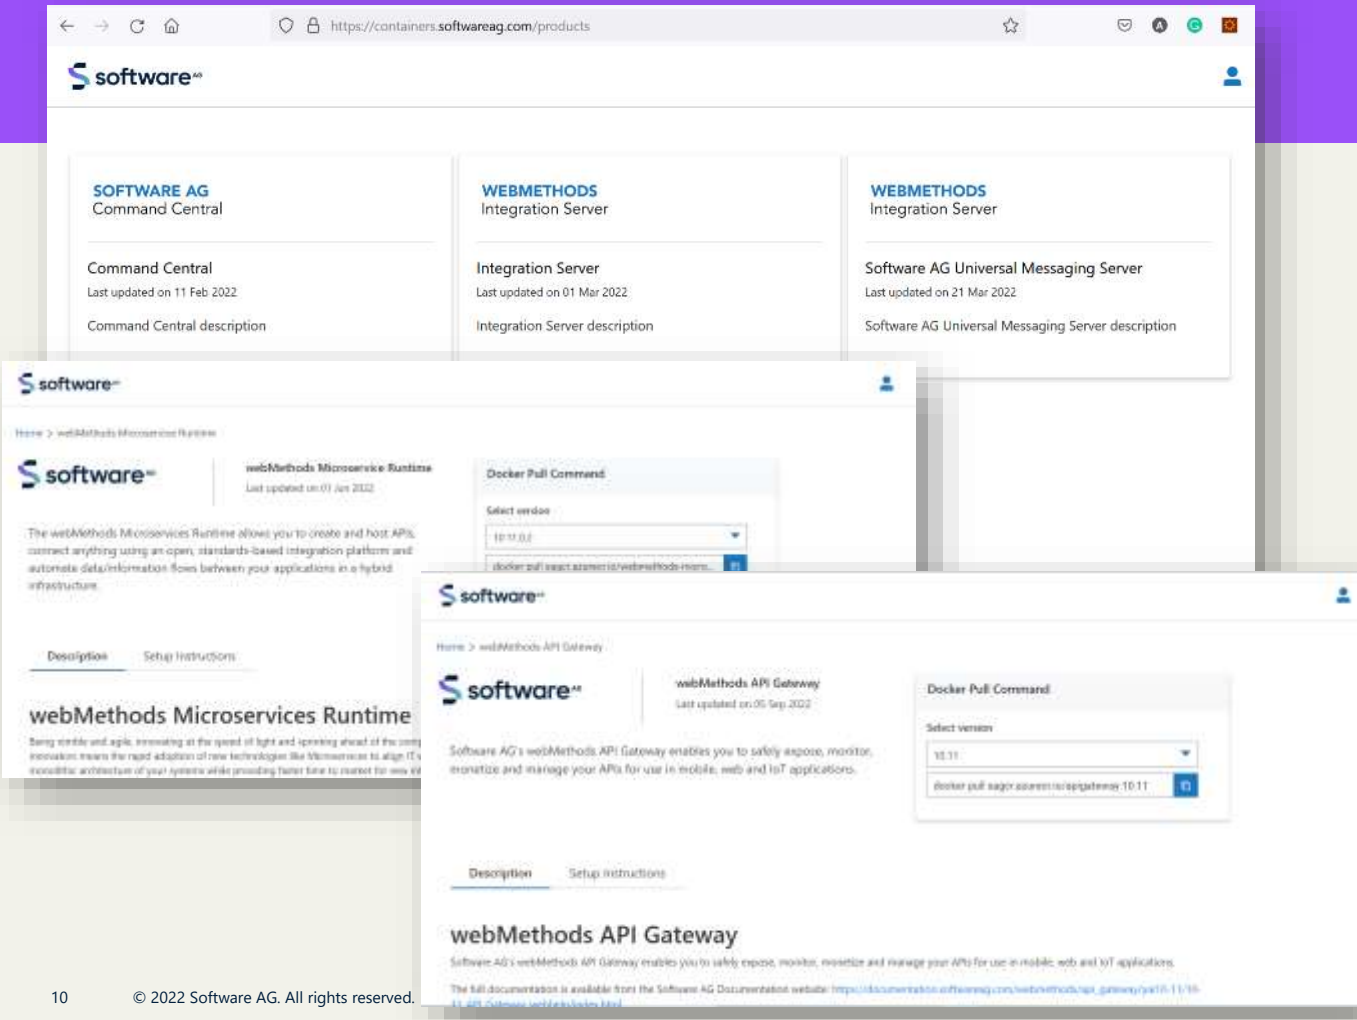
https://containers.softwareag.com/products

software AG

SOFTWARE AG
Command Central

Command Central
Last updated on 11 Feb 2022

Command Central description

WEBMETHODS
Integration Server

Integration Server
Last updated on 01 Mar 2022

Integration Server description

WEBMETHODS
Integration Server

Software AG Universal Messaging Server
Last updated on 21 Mar 2022

Software AG Universal Messaging Server description

software AG

Home > webMethods Microservices Runtime

software AG

webMethods Microservice Runtime
Last updated on 01 Jun 2022

The webMethods Microservices Runtime allows you to create and host APIs, connect anything using an open, standards-based integration platform and automate data/information flows between your applications in a hybrid infrastructure.

Docker Pull Command

Select version

10.11.0.2

docker pull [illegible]

Description Setup Instructions

webMethods Microservices Runtime

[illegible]

software AG

Home > webMethods API Gateway

software AG

webMethods API Gateway
Last updated on 05 Sep 2022

Software AG's webMethods API Gateway enables you to safely expose, monitor, monetize and manage your APIs for use in mobile, web and IoT applications.

Docker Pull Command

Select version

10.11

docker pull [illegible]/apigateway:10.11

Description Setup Instructions

webMethods API Gateway

Software AG's webMethods API Gateway enables you to safely expose, monitor, monetize and manage your APIs for use in mobile, web and IoT applications.

The full documentation is available from the Software AG Documentation website: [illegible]

10 © 2022 Software AG. All rights reserved.